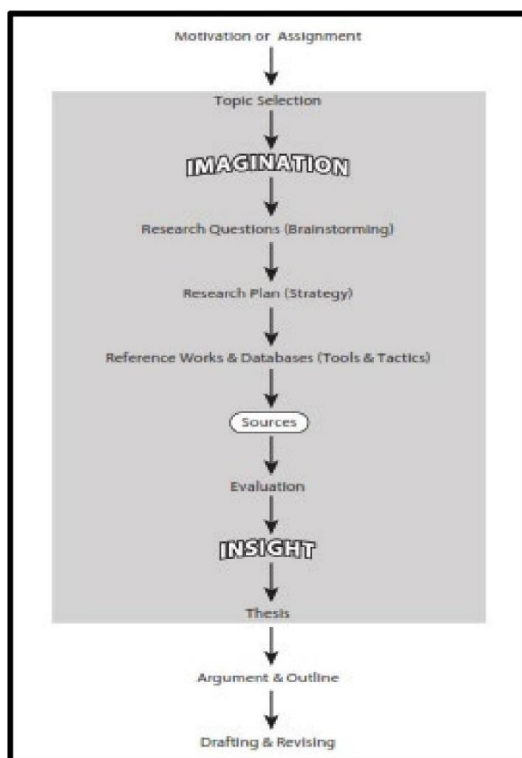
Motivation or Assignment

Topic Selection

IMAGINATION

Research Questions (Brainstorming)

Research Plan (Strategy)

Reference Works & Databases (Tools & Tactics)

Sources

Evaluation

INSIGHT

Thesis

Argument & Outline

Drafting & Revising